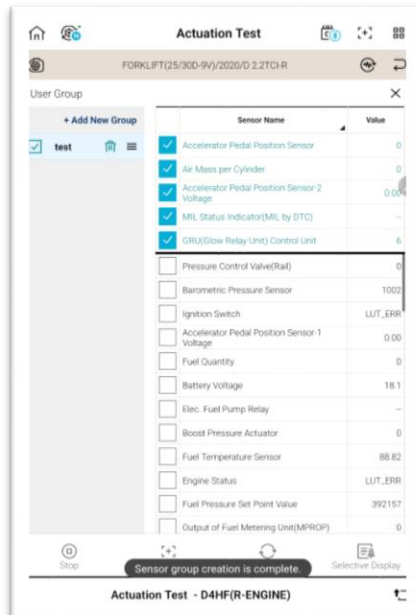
Actuation Test

FORKLIFT(25/30D-9V)/2020/D 2.2TCI-R

User Group

+ Add New Group

test

| Sensor Name | Value |
|---|---|
| Accelerator Pedal Position Sensor | 0 |
| Air Mass per Cylinder | 0 |
| Accelerator Pedal Position Sensor-2 Voltage | 0.00 |
| MIL Status Indicator(MIL by DTC) | - |
| GRU(Glow Relay Unit) Control Unit | 6 |
| Pressure Control Valve(Rail) | 0 |
| Barometric Pressure Sensor | 1002 |
| Ignition Switch | LUT_ERR |
| Accelerator Pedal Position Sensor-1 Voltage | 0.00 |
| Fuel Quantity | 0 |
| Battery Voltage | 18.1 |
| Elec. Fuel Pump Relay | - |
| Boost Pressure Actuator | 0 |
| Fuel Temperature Sensor | 88.82 |
| Engine Status | LUT_ERR |
| Fuel Pressure Set Point Value | 392157 |
| Output of Fuel Metering Unit(MPROP) | 0 |

Stop

Sensor group creation is complete.

Selective Display

Actuation Test - D4HF(R-ENGINE)